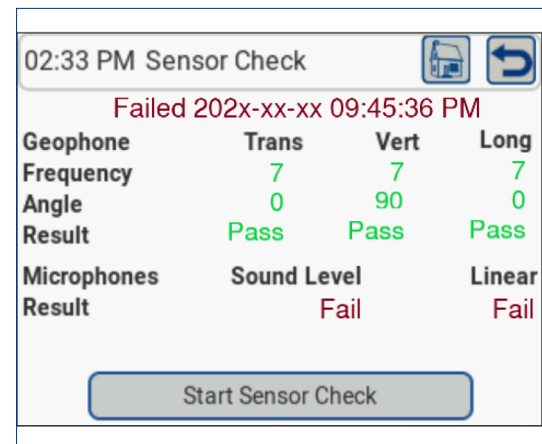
02:33 PM Sensor Check

Failed 202x-xx-xx 09:45:36 PM

| Geophone | Trans | Vert | Long |
|---|---|---|---|
| Frequency | 7 | 7 | 7 |
| Angle | 0 | 90 | 0 |
| Result | Pass | Pass | Pass |

| Microphones | Sound Level | Linear |
|---|---|---|
| Result | Fail | Fail |

Start Sensor Check